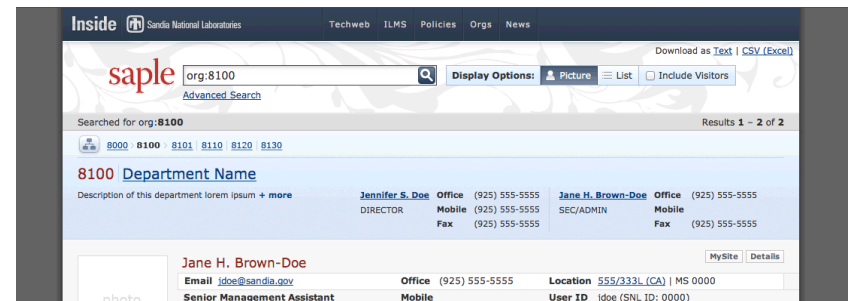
Inside Sandia National Laboratories Techweb ILMS Policies Orgs News

Download as Text | CSV (Excel)

saple org:8100

Advanced Search

Display Options: Picture List Include Visitors

Searched for org:8100

Results 1 – 2 of 2

8000 8100 8101 8110 8120 8130

8100 Department Name

Description of this department lorem ipsum + more

| Jennifer S. Doe | Office | (925) 555-5555 | Jane H. Brown-Doe | Office | (925) 555-5555 |
|---|---|---|---|---|---|
| DIRECTOR | Mobile | (925) 555-5555 | SEC/ADMIN | Mobile | |
| | Fax | (925) 555-5555 | | Fax | (925) 555-5555 |

Jane H. Brown-Doe

MySite Details

photo

| Email | jdoe@sandia.gov | Office | (925) 555-5555 | Location | 555/333L (CA) \| MS 0000 |
|---|---|---|---|---|---|
| Senior Management Assistant | | Mobile | | User ID | jdoe (SNL ID: 0000) |